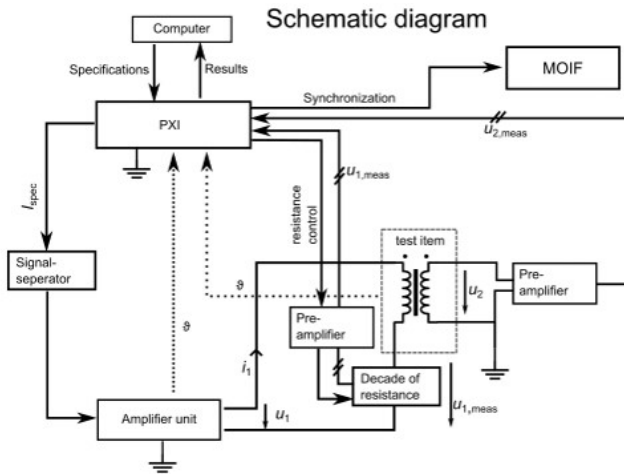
Schematic diagram

Computer

Specifications

Results

MOIF

Synchronization

PXI

$u_{2,\text{meas}}$

$u_{1,\text{meas}}$

$I_{\text{spec}}$

resistance control

test item

Signal-seperator

$\vartheta$

$u_2$

Pre-amplifier

Pre-amplifier

$\vartheta$

$i_1$

Decade of resistance

Amplifier unit

$u_1$

$u_{1,\text{meas}}$